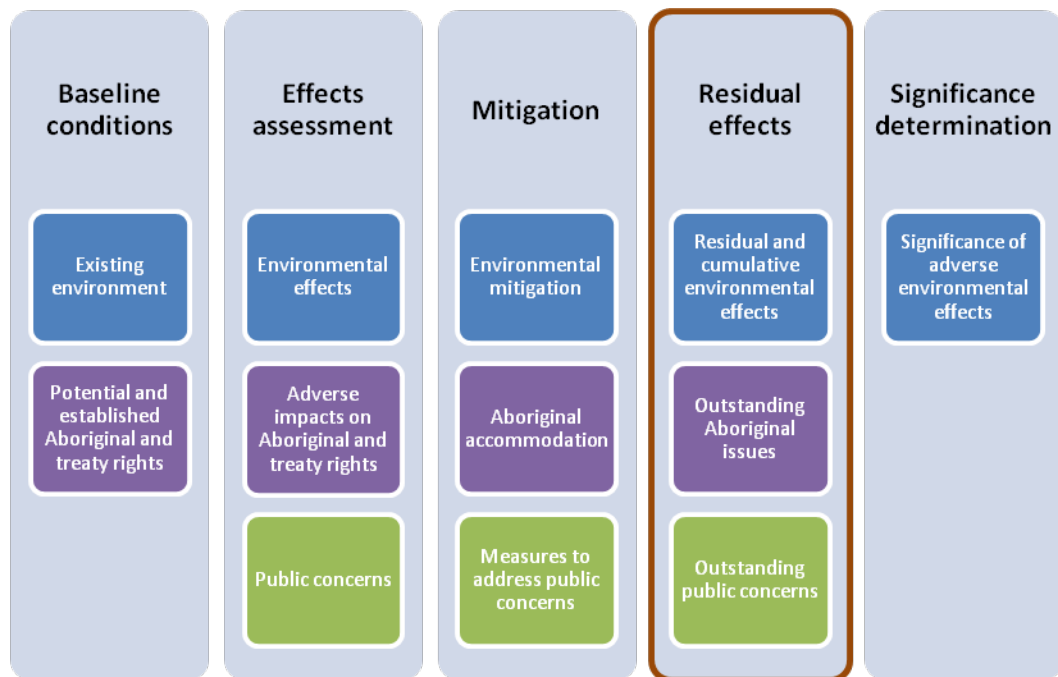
Baseline conditions

Existing environment

Potential and established Aboriginal and treaty rights

Effects assessment

Environmental effects

Adverse impacts on Aboriginal and treaty rights

Public concerns

Mitigation

Environmental mitigation

Aboriginal accommodation

Measures to address public concerns

Residual effects

Residual and cumulative environmental effects

Outstanding Aboriginal issues

Outstanding public concerns

Significance determination

Significance of adverse environmental effects